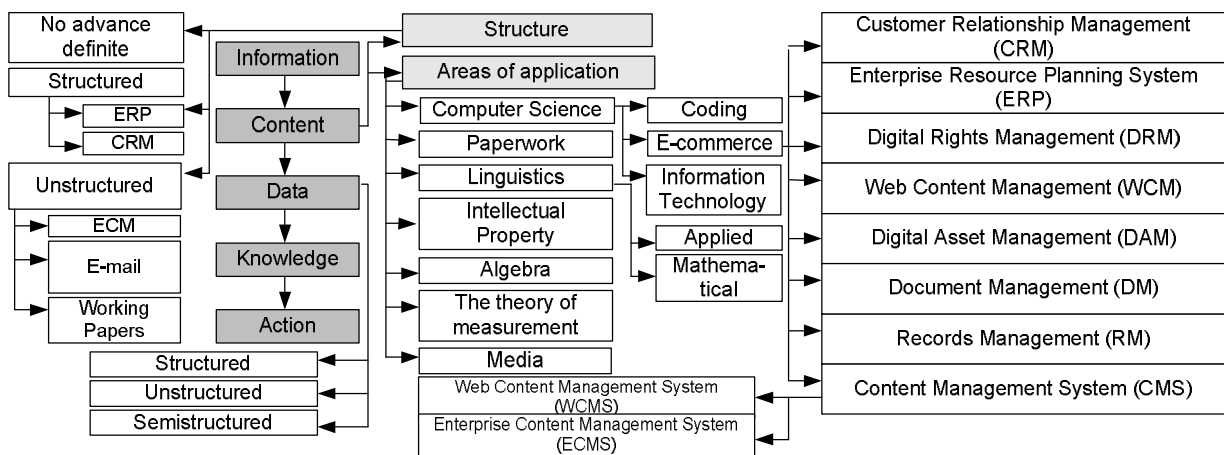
No advance definite

Structured

ERP

CRM

Unstructured

ECM

E-mail

Working Papers

Information

Content

Data

Knowledge

Action

Structured

Unstructured

Semistructured

Structure

Areas of application

Computer Science

Paperwork

Linguistics

Intellectual Property

Algebra

The theory of measurement

Media

Coding

E-commerce

Information Technology

Applied

Mathematical

Web Content Management System (WCMS)

Enterprise Content Management System (ECMS)

Customer Relationship Management (CRM)

Enterprise Resource Planning System (ERP)

Digital Rights Management (DRM)

Web Content Management (WCM)

Digital Asset Management (DAM)

Document Management (DM)

Records Management (RM)

Content Management System (CMS)